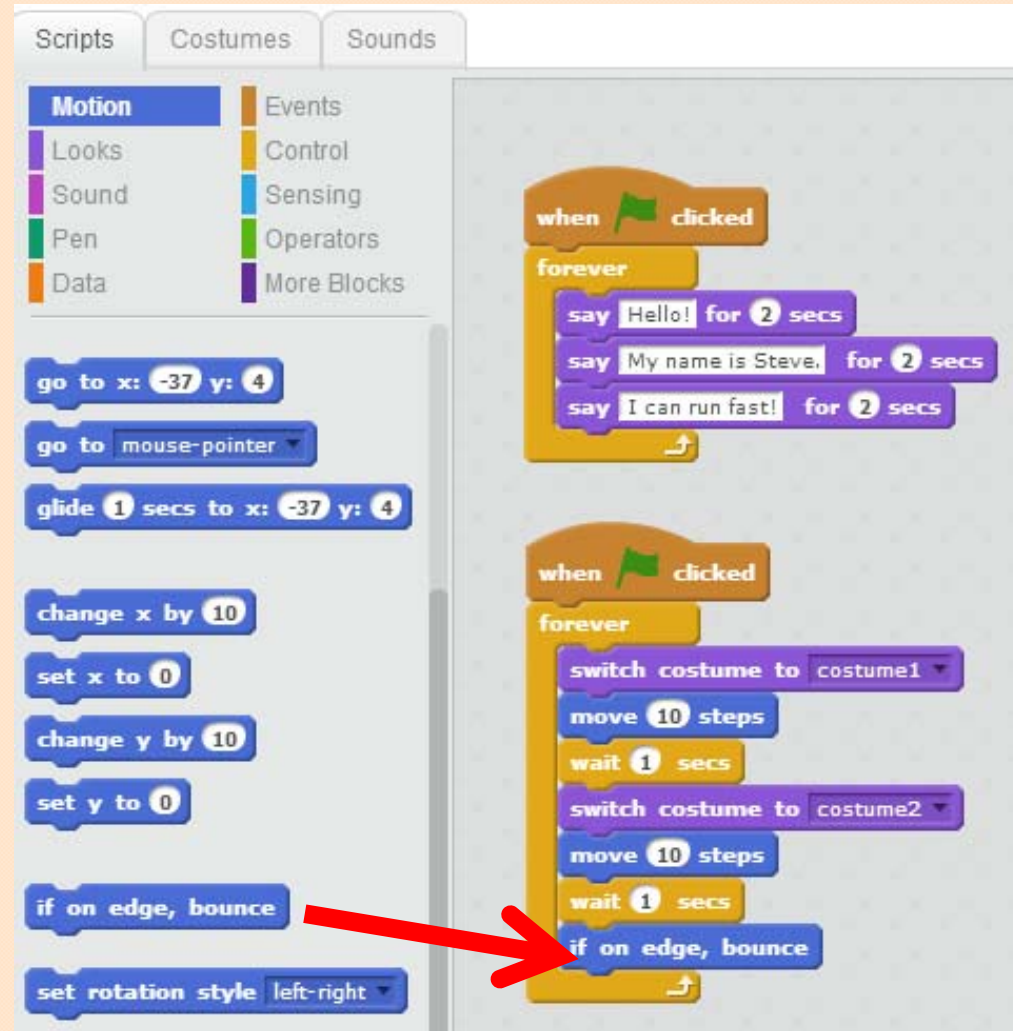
Scripts Costumes Sounds

Motion
Looks
Sound
Pen
Data
Events
Control
Sensing
Operators
More Blocks

go to x: -37 y: 4
go to mouse-pointer
glide 1 secs to x: -37 y: 4
change x by 10
set x to 0
change y by 10
set y to 0
if on edge, bounce
set rotation style left-right

when clicked
forever
say Hello! for 2 secs
say My name is Steve. for 2 secs
say I can run fast! for 2 secs

when clicked
forever
switch costume to costume1
move 10 steps
wait 1 secs
switch costume to costume2
move 10 steps
wait 1 secs
if on edge, bounce